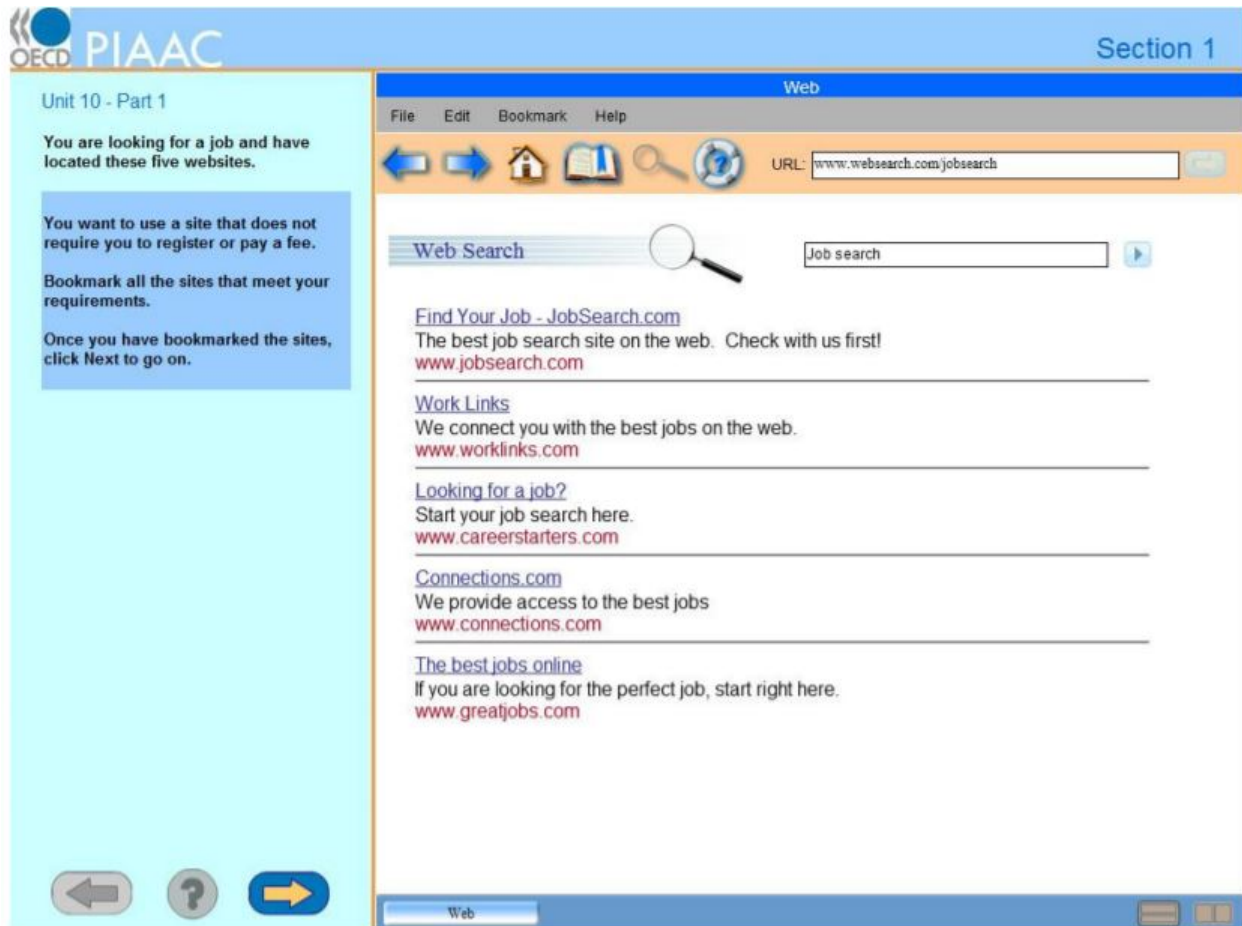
OECD PIAAC

Section 1

Unit 10 - Part 1

You are looking for a job and have located these five websites.

You want to use a site that does not require you to register or pay a fee.

Bookmark all the sites that meet your requirements.

Once you have bookmarked the sites, click Next to go on.

Web

File Edit Bookmark Help

URL: www.websearch.com/jobsearch

Web Search

Job search

Find Your Job - JobSearch.com
The best job search site on the web. Check with us first!
www.jobsearch.com

Work Links
We connect you with the best jobs on the web.
www.worklinks.com

Looking for a job?
Start your job search here.
www.careerstarters.com

Connections.com
We provide access to the best jobs
www.connections.com

The best jobs online
If you are looking for the perfect job, start right here.
www.greatjobs.com

Web